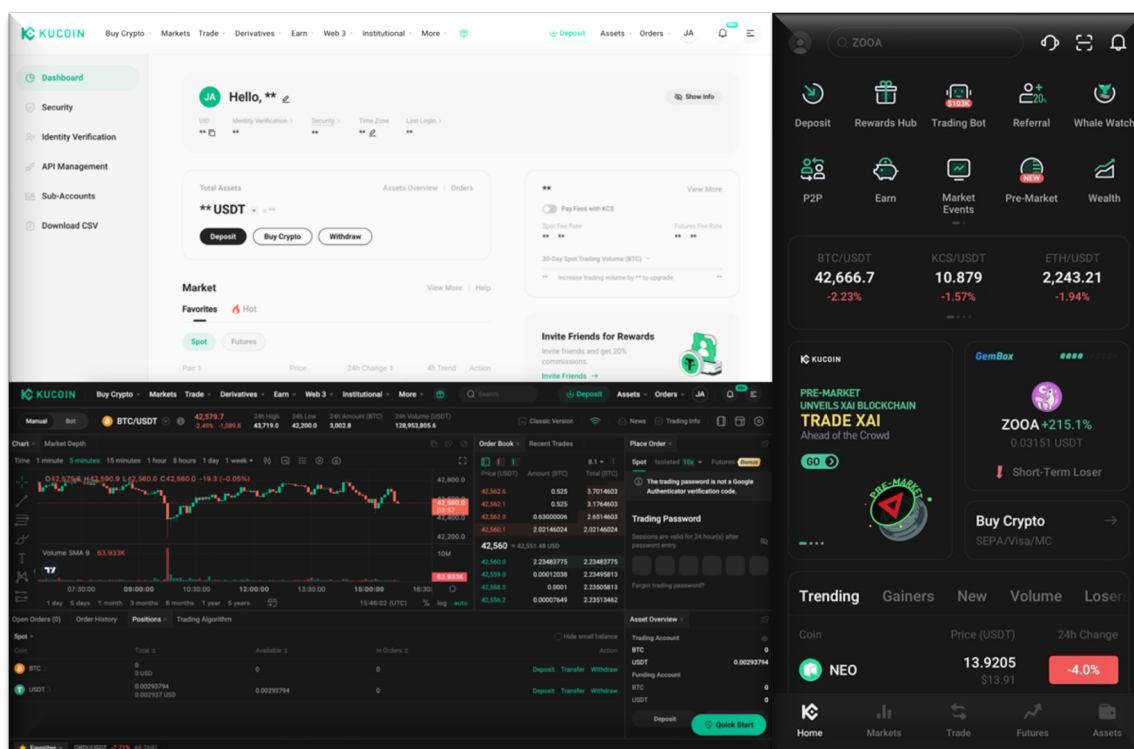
KUCOIN Buy Crypto Markets Trade Derivatives Earn Web 3 Institutional More Deposit Assets Orders JA

Dashboard
Security
Identity Verification
API Management
Sub-Accounts
Download CSV

JA Hello, **
Show Info
UID Identity Verification Security Time Zone Last Login

Total Assets Assets Overview Orders
** USDT
Deposit Buy Crypto Withdraw

** View More
Pay Fees with KCS
Spot Fee Rate Futures Fee Rate
30-Day Spot Trading Volume (BTC)
Increase trading volume by ** to upgrade.

Market View More Help
Favorites Hot
Spot Futures
Pair Price 24h Change 4h Trend Action

Invite Friends for Rewards
Invite friends and get 20% commissions.
Invite Friends →

ZOOA
Deposit Rewards Hub Trading Bot Referral Whale Watch
P2P Earn Market Events Pre-Market Wealth
NEW

BTC/USDT 42,666.7 -2.23%
KCS/USDT 10.879 -1.57%
ETH/USDT 2,243.21 -1.94%

KUCOIN
PRE-MARKET UNVEILS XAI BLOCKCHAIN
TRADE XAI
Ahead of the Crowd
GO
PRE-MARKET

GemBox
ZOOA +215.1%
0.03151 USDT
Short-Term Loser

Buy Crypto →
SEPA/Visa/MC

Trending Gainers New Volume Losers
Coin Price (USDT) 24h Change
NEO 13.9205 $13.91 -4.0%

Home Markets Trade Futures Assets

KUCOIN Buy Crypto Markets Trade Derivatives Earn Web 3 Institutional More Search Assets Orders JA
Manual Bot BTC/USDT 42,579.7 -2.49% -1,089.8 24h High 43,719.0 24h Low 42,200.0 24h Amount (BTC) 3,002.8 24h Volume (USDT) 129,953,805.6
Classic Version News Trading Info
Chart Market Depth
Time 1 minute 5 minutes 15 minutes 1 hour 8 hours 1 day 1 week
O42,575.8 H42,590.9 L42,560.0 C42,560.0 -19.3 (-0.05%)
Volume SMA 9 63.933K
07:30:00 09:00:00 10:30:00 12:00:00 13:30:00 15:00:00 15:40:02 (UTC) % log auto
1 day 5 days 1 month 3 months 6 months 1 year 5 years

Order Book Recent Trades
Price (USDT) Amount (BTC) Total (BTC)
42,562.6 0.525 3.7014603
42,562.1 0.525 3.1764603
42,562.0 0.63000006 2.6514603
42,560.1 2.02146024 2.02146024
42,560 ≈ 42,551.48 USD
42,560.0 2.23483775 2.23483775
42,559.0 0.00012038 2.23495813
42,558.0 0.0001 2.23505813
42,556.2 0.00007649 2.23513462

Place Order
Spot Isolated 10x Futures Bonus
The trading password is not a Google Authenticator verification code.
Trading Password
Sessions are valid for 24 hour(s) after password entry.
Forgot trading password?

Open Orders (0) Order History Positions Trading Algorithm
Spot Hide small balance
Coin Total Available In Orders Action
BTC 0 0 USD 0 0 Deposit Transfer Withdraw
USDT 0.00293794 0.00292937 USD 0.00292794 0 Deposit Transfer Withdraw

Asset Overview
Trading Account
BTC 0
USDT 0.00293794
Funding Account
BTC 0
USDT 0
Deposit Quick Start
Favorites